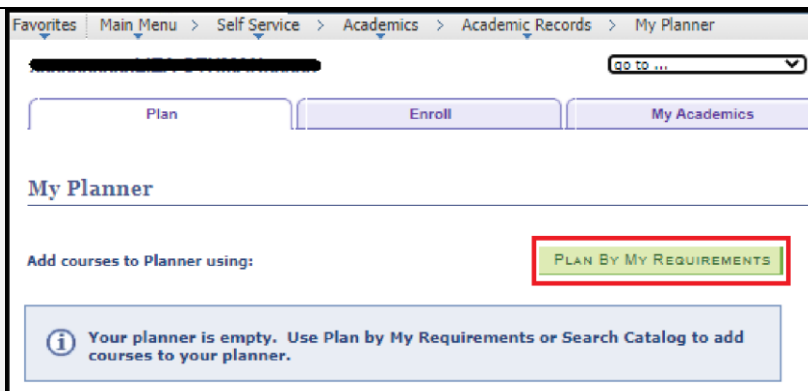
Favorites | Main Menu > Self Service > Academics > Academic Records > My Planner

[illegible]

go to ...

Plan | Enroll | My Academics

My Planner

Add courses to Planner using:

Plan By My Requirements

Your planner is empty. Use Plan by My Requirements or Search Catalog to add courses to your planner.